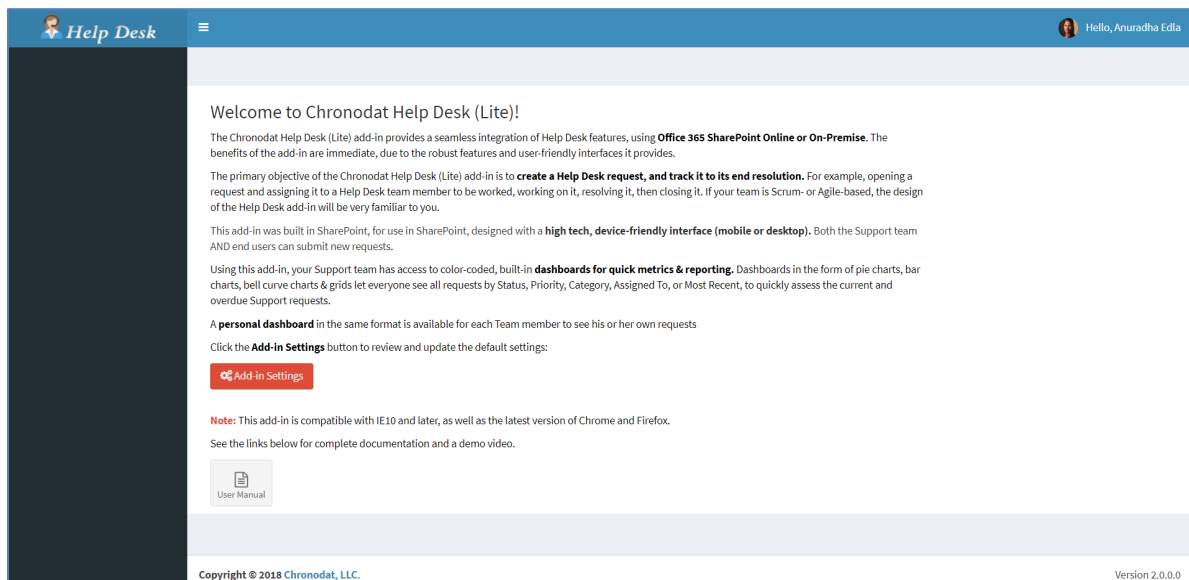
Help Desk

Hello, Anuradha Edla

Welcome to Chronodat Help Desk (Lite)!

The Chronodat Help Desk (Lite) add-in provides a seamless integration of Help Desk features, using Office 365 SharePoint Online or On-Premise. The benefits of the add-in are immediate, due to the robust features and user-friendly interfaces it provides.

The primary objective of the Chronodat Help Desk (Lite) add-in is to create a Help Desk request, and track it to its end resolution. For example, opening a request and assigning it to a Help Desk team member to be worked, working on it, resolving it, then closing it. If your team is Scrum- or Agile-based, the design of the Help Desk add-in will be very familiar to you.

This add-in was built in SharePoint, for use in SharePoint, designed with a high tech, device-friendly interface (mobile or desktop). Both the Support team AND end users can submit new requests.

Using this add-in, your Support team has access to color-coded, built-in dashboards for quick metrics & reporting. Dashboards in the form of pie charts, bar charts, bell curve charts & grids let everyone see all requests by Status, Priority, Category, Assigned To, or Most Recent, to quickly assess the current and overdue Support requests.

A personal dashboard in the same format is available for each Team member to see his or her own requests

Click the Add-in Settings button to review and update the default settings:

Add-in Settings

Note: This add-in is compatible with IE10 and later, as well as the latest version of Chrome and Firefox.

See the links below for complete documentation and a demo video.

User Manual

Copyright © 2018 Chronodat, LLC.

Version 2.0.0.0